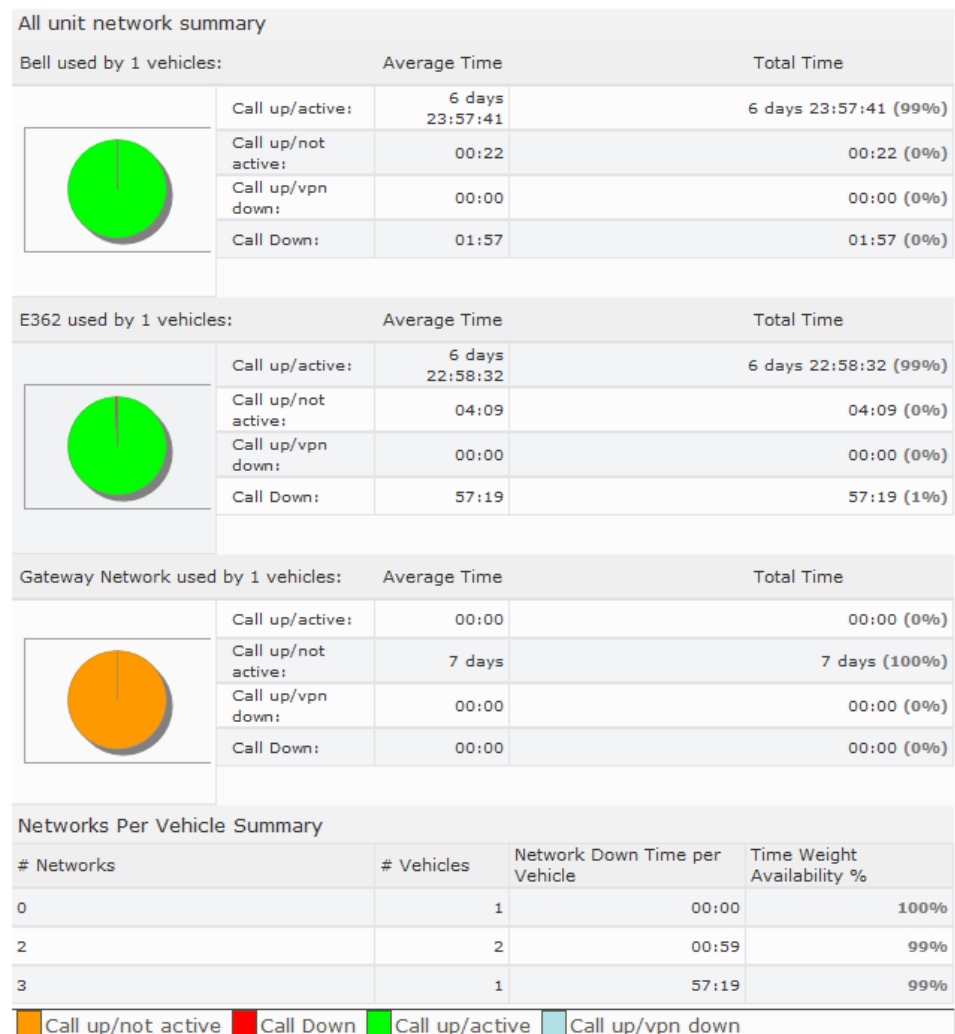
All unit network summary

| Bell used by 1 vehicles: | Average Time | Total Time |
|---|---|---|
| Call up/active: | 6 days 23:57:41 | 6 days 23:57:41 (99%) |
| Call up/not active: | 00:22 | 00:22 (0%) |
| Call up/vpn down: | 00:00 | 00:00 (0%) |
| Call Down: | 01:57 | 01:57 (0%) |

| E362 used by 1 vehicles: | Average Time | Total Time |
|---|---|---|
| Call up/active: | 6 days 22:58:32 | 6 days 22:58:32 (99%) |
| Call up/not active: | 04:09 | 04:09 (0%) |
| Call up/vpn down: | 00:00 | 00:00 (0%) |
| Call Down: | 57:19 | 57:19 (1%) |

| Gateway Network used by 1 vehicles: | Average Time | Total Time |
|---|---|---|
| Call up/active: | 00:00 | 00:00 (0%) |
| Call up/not active: | 7 days | 7 days (100%) |
| Call up/vpn down: | 00:00 | 00:00 (0%) |
| Call Down: | 00:00 | 00:00 (0%) |

Networks Per Vehicle Summary

| # Networks | # Vehicles | Network Down Time per Vehicle | Time Weight Availability % |
|---|---|---|---|
| 0 | 1 | 00:00 | 100% |
| 2 | 2 | 00:59 | 99% |
| 3 | 1 | 57:19 | 99% |

Call up/not active Call Down Call up/active Call up/vpn down